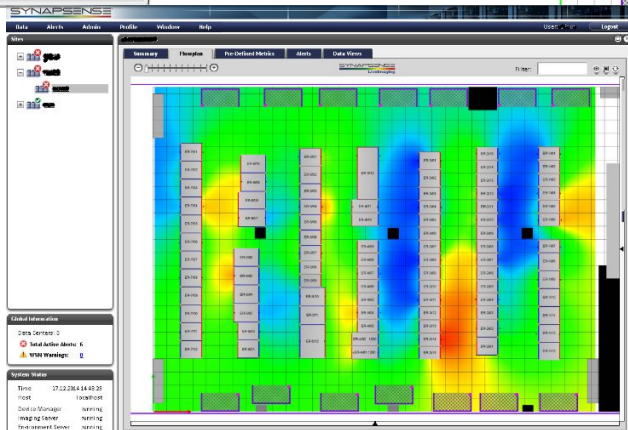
SYNAPSENSE

Data Alerts Admin Profile Window Help

User: Logout

Sites

Summary Floorplan Pre-Defined Metrics Alerts Data Views

SYNAPSENSE LiveImaging

Filter:

Global Information

Data Centers: 3

Total Active Alerts: 6

WSN Warnings: 0

System Status

Time 17.12.2014 14:43:25

Host localhost

Device Manager running

Imaging Server running

Environment Server running